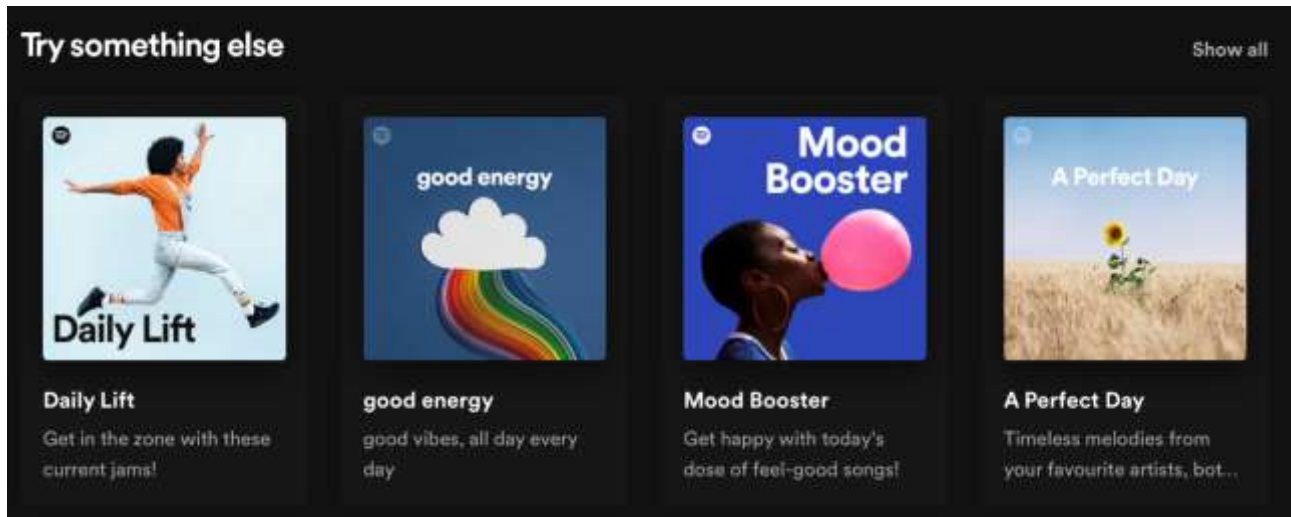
Try something else

Show all

Daily Lift

Daily Lift

Get in the zone with these current jams!

good energy

good energy

good vibes, all day every day

Mood Booster

Mood Booster

Get happy with today's dose of feel-good songs!

A Perfect Day

A Perfect Day

Timeless melodies from your favourite artists, bot...